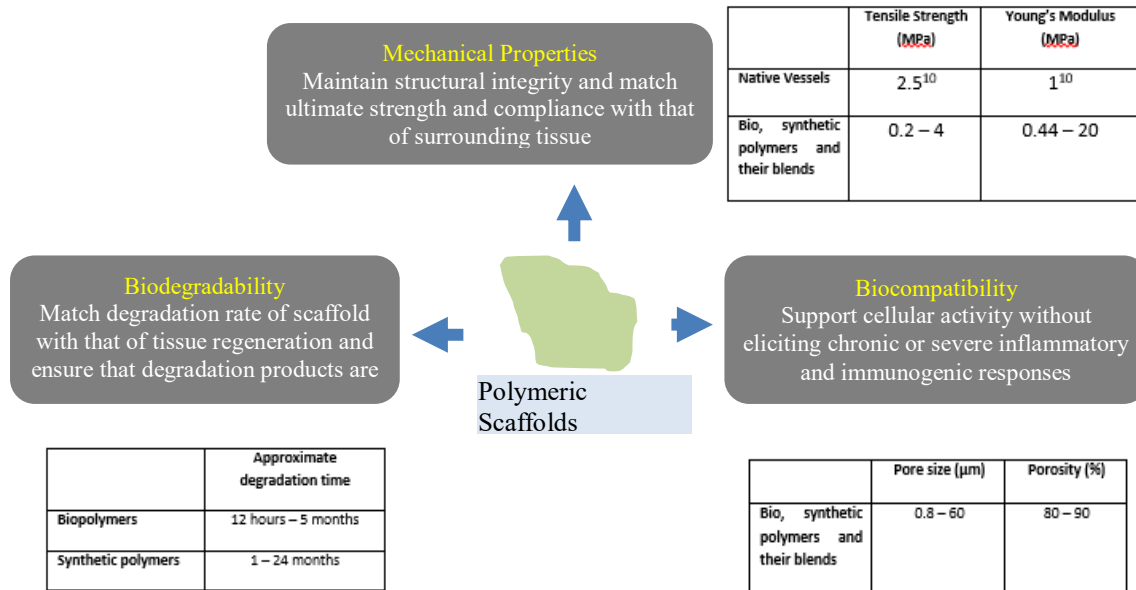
Mechanical Properties
Maintain structural integrity and match ultimate strength and compliance with that of surrounding tissue

| | Tensile Strength (MPa) | Young's Modulus (MPa) |
|---|---|---|
| Native Vessels | $2.5^{10}$ | $1^{10}$ |
| Bio, synthetic polymers and their blends | 0.2 – 4 | 0.44 – 20 |

Biodegradability
Match degradation rate of scaffold with that of tissue regeneration and ensure that degradation products are

Polymeric Scaffolds

Biocompatibility
Support cellular activity without eliciting chronic or severe inflammatory and immunogenic responses

| | Approximate degradation time |
|---|---|
| Biopolymers | 12 hours – 5 months |
| Synthetic polymers | 1 – 24 months |

| | Pore size (µm) | Porosity (%) |
|---|---|---|
| Bio, synthetic polymers and their blends | 0.8 – 60 | 80 – 90 |